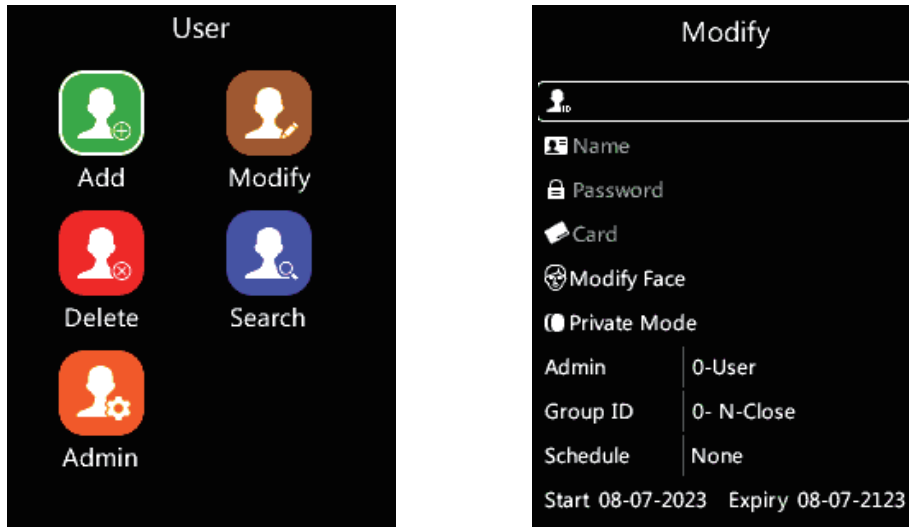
User

Add

Modify

Delete

Search

Admin

Modify

ID

Name

Password

Card

Modify Face

Private Mode

| Admin | 0-User |
|---|---|
| Group ID | 0- N-Close |
| Schedule | None |

Start 08-07-2023 Expiry 08-07-2123